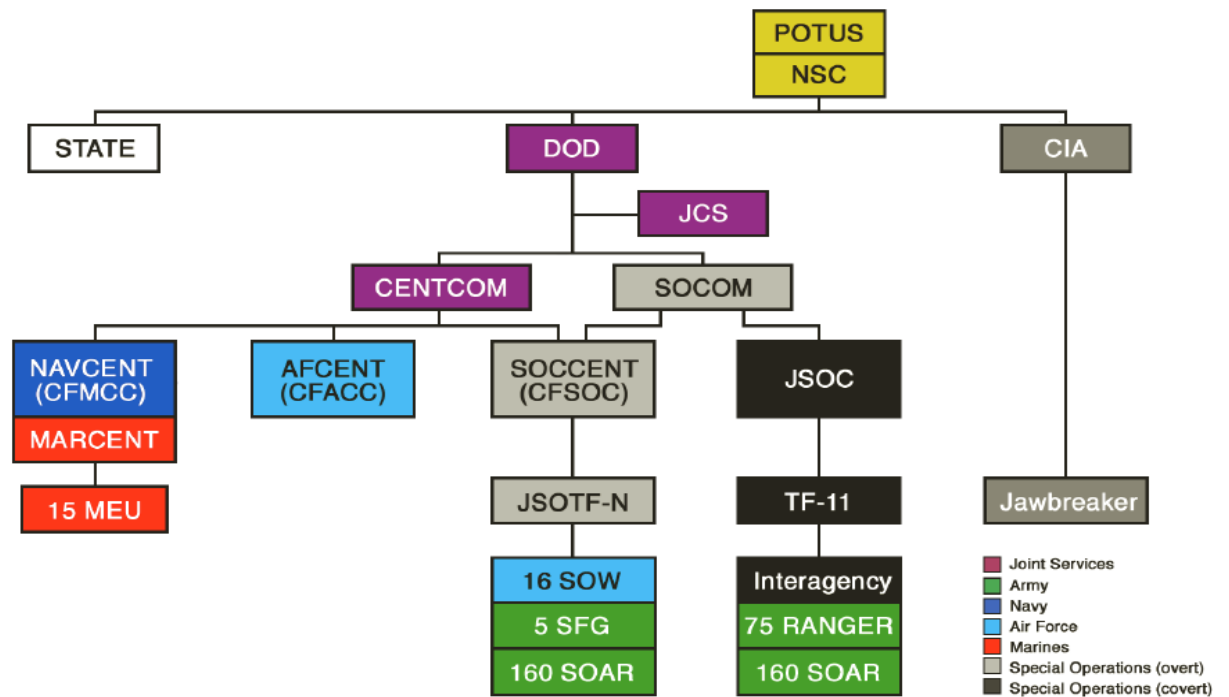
POTUS
NSC

STATE
DOD
CIA

JCS

CENTCOM
SOCOM

NAVCENT (CFMCC)
MARCENT
AFCENT (CFACC)
SOCCENT (CFSOC)
JSOC

15 MEU
JSOTF-N
TF-11
Jawbreaker

16 SOW
5 SFG
160 SOAR

Interagency
75 RANGER
160 SOAR

Joint Services
Army
Navy
Air Force
Marines
Special Operations (overt)
Special Operations (covert)